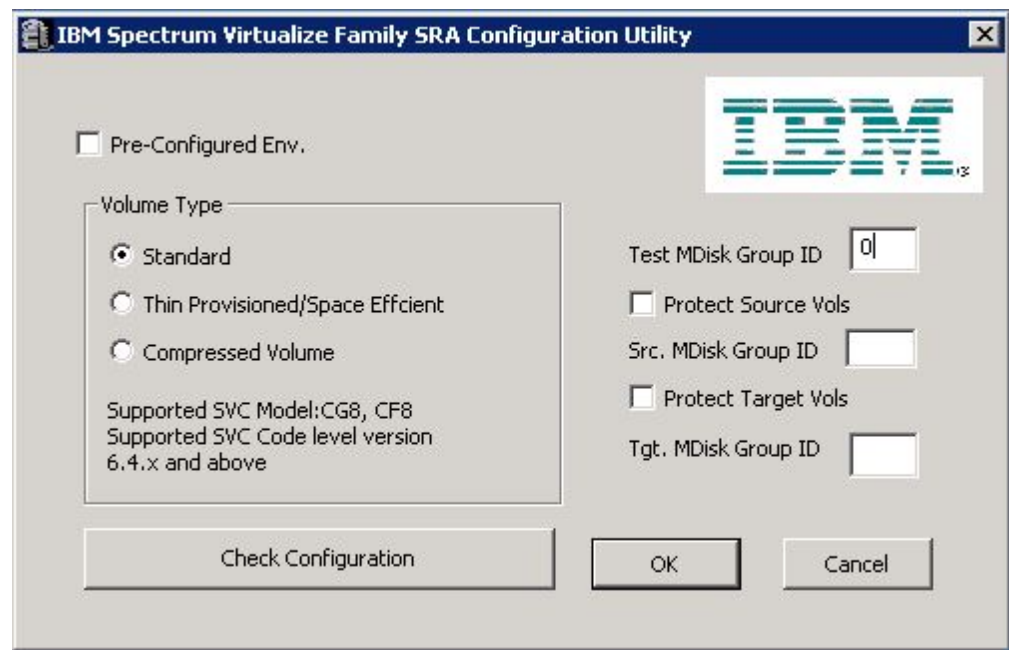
IBM Spectrum Virtualize Family SRA Configuration Utility

IBM

Pre-Configured Env.

Volume Type

Standard

Thin Provisioned/Space Effcient

Compressed Volume

Supported SVC Model:CG8, CF8
Supported SVC Code level version 6.4.x and above

Test MDisk Group ID 0

Protect Source Vols

Src. MDisk Group ID

Protect Target Vols

Tgt. MDisk Group ID

Check Configuration

OK

Cancel